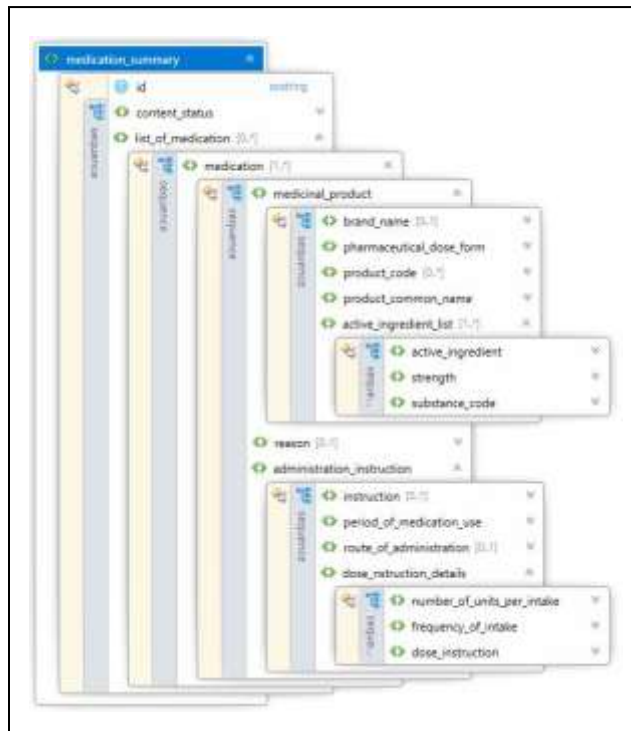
medication_summary

sequence

id string

content_status

list_of_medication [0..*]

sequence

medication [1..*]

sequence

medicinal_product

sequence

brand_name [0..1]

pharmaceutical_dose_form

product_code [0..*]

product_common_name

active_ingredient_list [1..*]

sequence

active_ingredient

strength

substance_code

reason [0..1]

administration_instruction

sequence

instruction [0..1]

period_of_medication_use

route_of_administration [0..1]

dose_instruction_details

sequence

number_of_units_per_intake

frequency_of_intake

dose_instruction